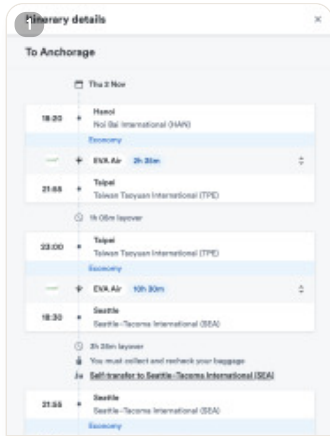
Itinerary details ×

To Anchorage

Thu 2 Nov

18:20 Hanoi
Noi Bai International (HAN)
Economy

EVA Air 2h 35m

21:55 Taipei
Taiwan Taoyuan International (TPE)

1h 05m layover

23:00 Taipei
Taiwan Taoyuan International (TPE)
Economy

EVA Air 10h 30m

18:30 Seattle
Seattle-Tacoma International (SEA)

3h 25m layover
You must collect and recheck your baggage
Self-transfer to Seattle-Tacoma International (SEA)

21:55 Seattle
Seattle-Tacoma International (SEA)
Economy